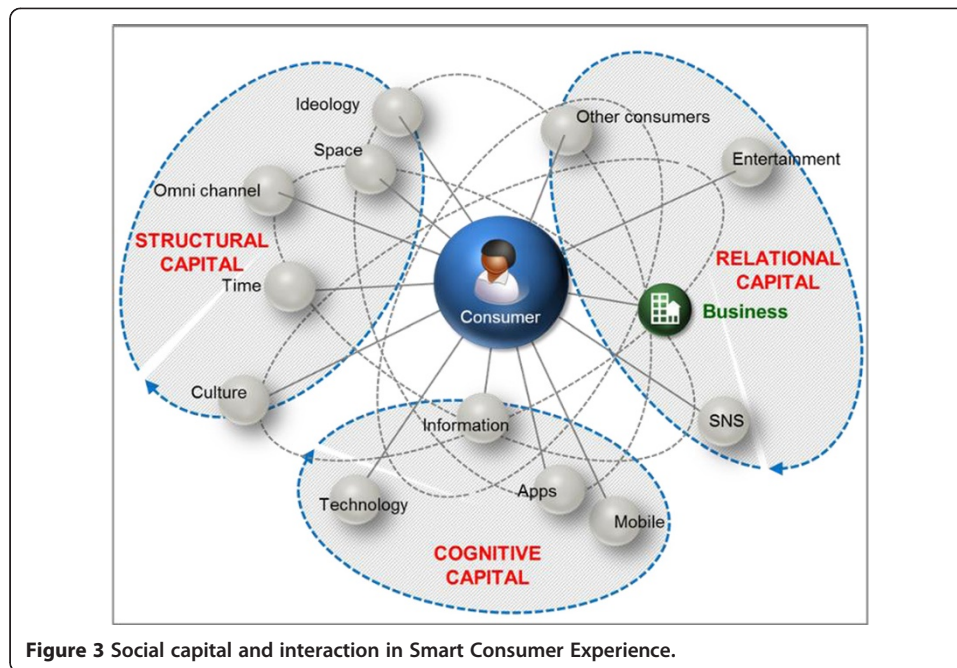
Ideology
Space
Omni channel
STRUCTURAL CAPITAL
Time
Culture
Other consumers
Entertainment
RELATIONAL CAPITAL
Business
Consumer
SNS
Information
Technology
Apps
Mobile
COGNITIVE CAPITAL

**Figure 3** Social capital and interaction in Smart Consumer Experience.